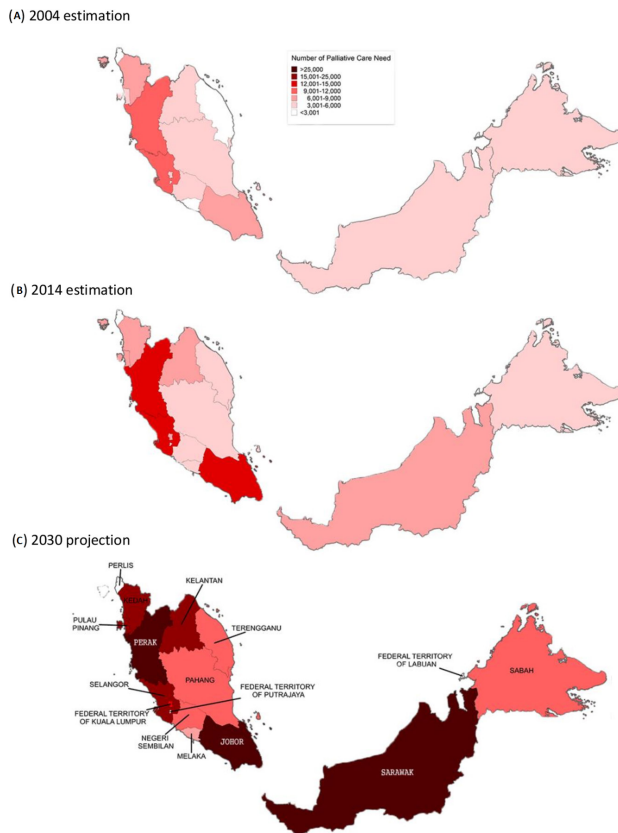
(A) 2004 estimation

Number of Palliative Care Need
>25,000
15,001-25,000
12,001-15,000
9,001-12,000
6,001-9,000
3,001-6,000
<3,001

(B) 2014 estimation

(C) 2030 projection

PERLIS
KEDAH
KELANTAN
PULAU PINANG
TERENGGANU
PERAK
PAHANG
SELANGOR
FEDERAL TERRITORY OF PUTRAJAYA
FEDERAL TERRITORY OF KUALA LUMPUR
NEGERI SEMBILAN
JOHOR
MELAKA
FEDERAL TERRITORY OF LABUAN
SABAH
SARAWAK